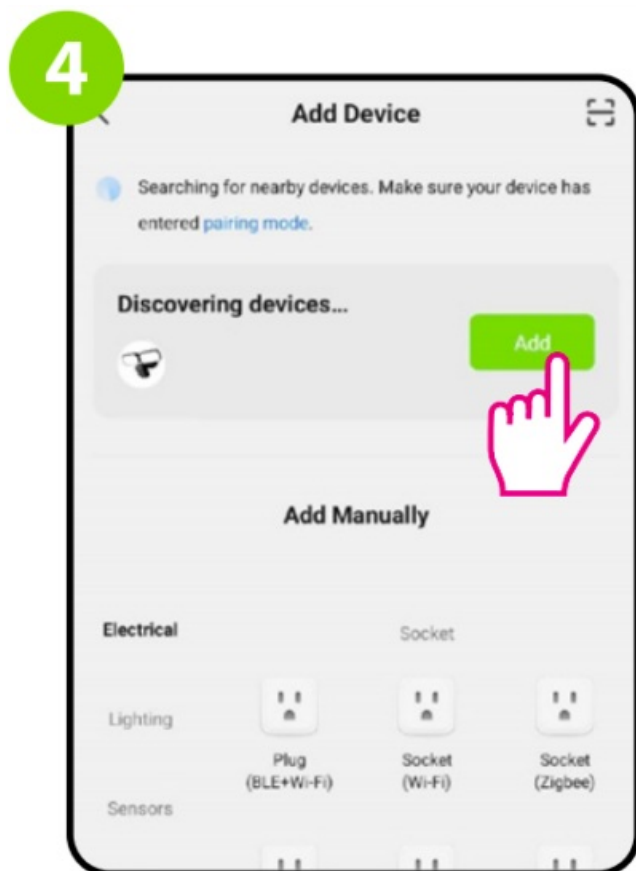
4

Add Device

Searching for nearby devices. Make sure your device has entered pairing mode.

Discovering devices...

Add

Add Manually

Electrical

Socket

Lighting

Plug (BLE+Wi-Fi)

Socket (Wi-Fi)

Socket (Zigbee)

Sensors